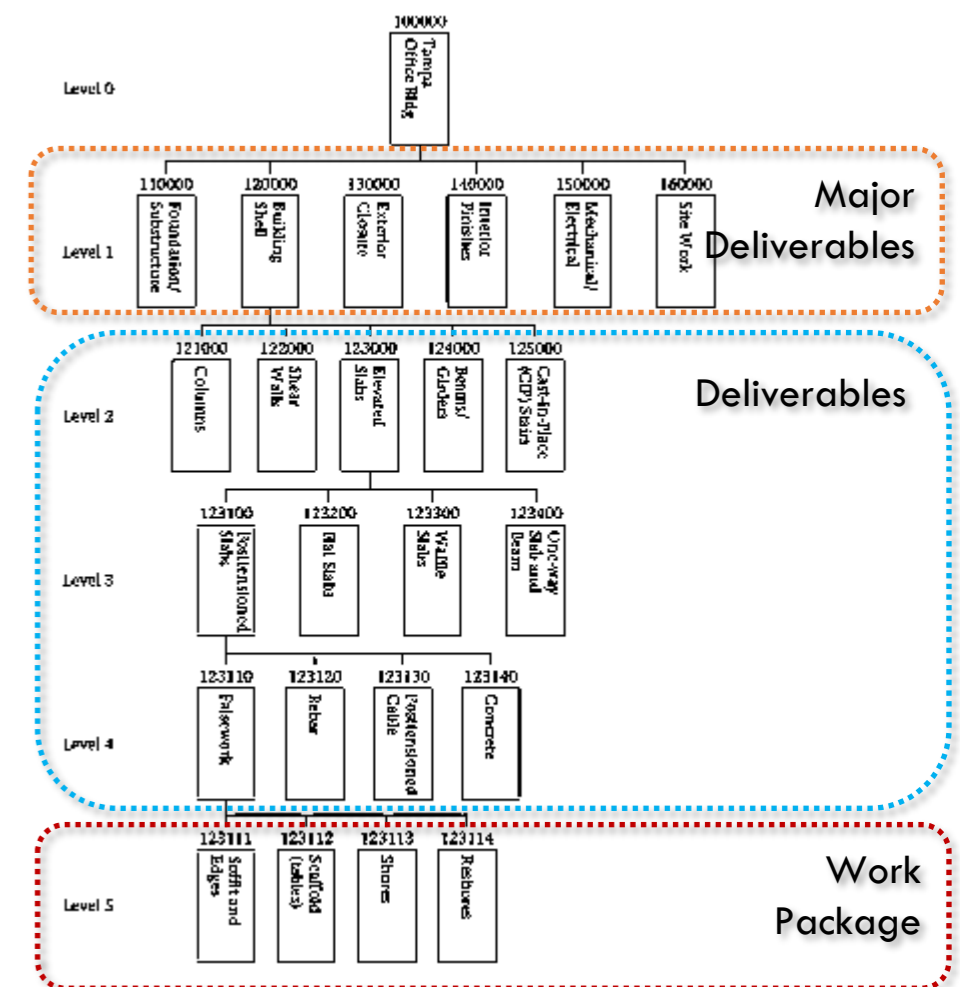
100000
Tampa Office Bldg

Level 0

Major Deliverables

Level 1

110000
Foundation/ Substructure

120000
Building Shell

130000
Exterior Closure

140000
Interior Finishes

150000
Mechanical/ Electrical

160000
Site Work

Deliverables

Level 2

121000
Columns

122000
Shear Walls

123000
Elevated Slabs

124000
Beams/ Girders

125000
Cast-in-Place (CIP) Stairs

Level 3

123100
Posttensioned Slabs

123200
Flat Slabs

123300
Waffle Slabs

123400
One-way Slab and Beam

Level 4

123110
Falsework

123120
Rebar

123130
Posttensioned Cable

123140
Concrete

Work Package

Level 5

123111
Soffit and Edges

123112
Scaffold (tables)

123113
Shores

123114
Reshores